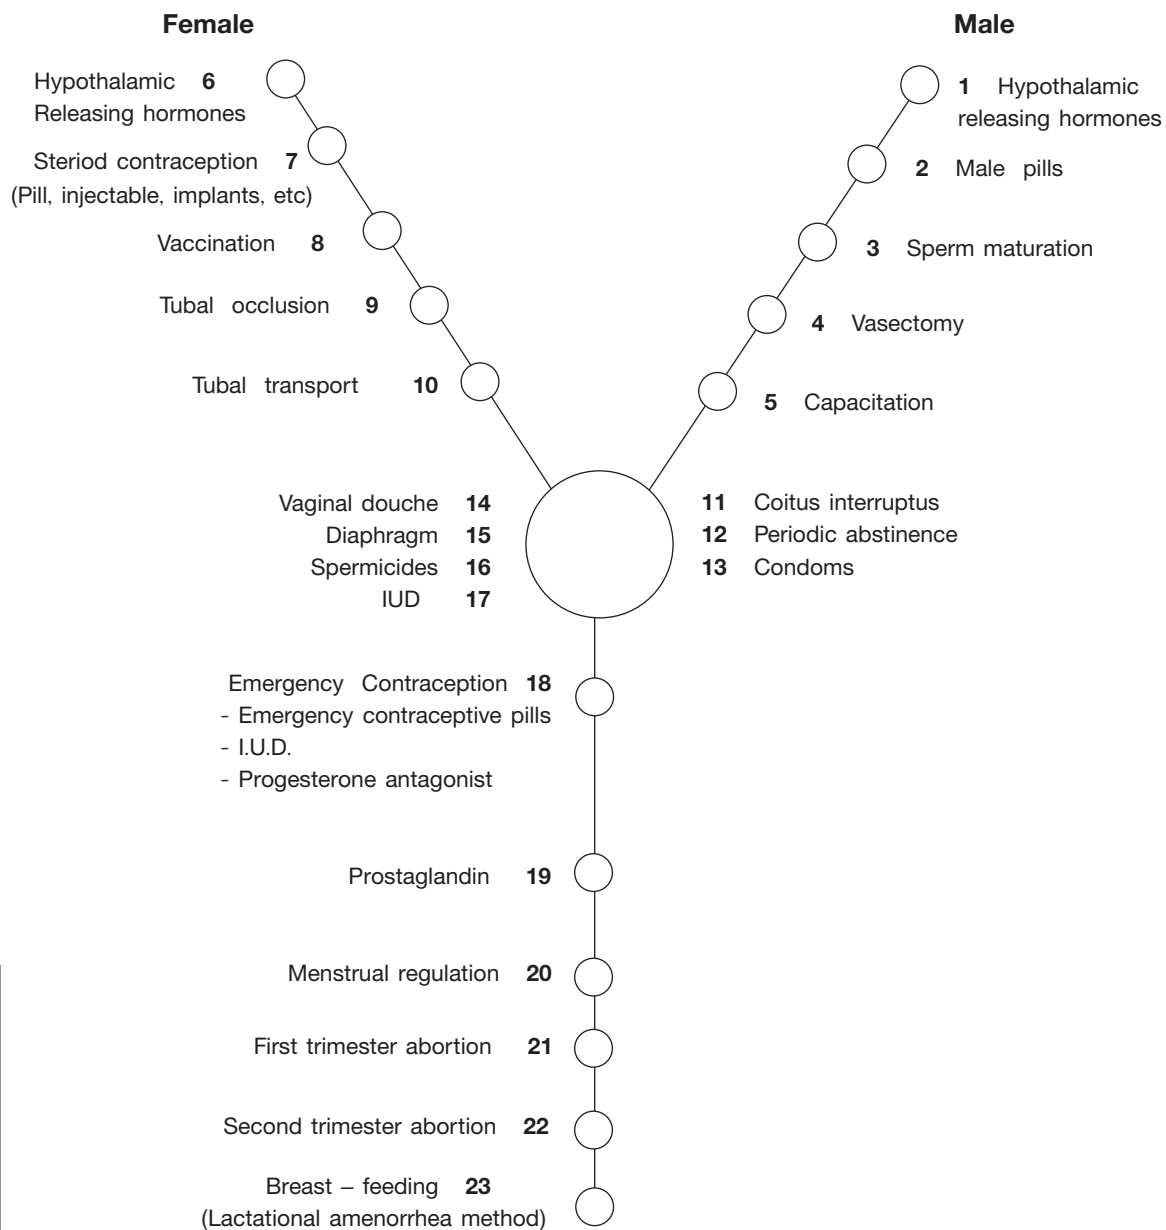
Female

Male

Hypothalamic 6
Releasing hormones

Steriod contraception 7
(Pill, injectable, implants, etc)

Vaccination 8

Tubal occlusion 9

Tubal transport 10

1 Hypothalamic releasing hormones

2 Male pills

3 Sperm maturation

4 Vasectomy

5 Capacitation

Vaginal douche 14
Diaphragm 15
Spermicides 16
IUD 17

11 Coitus interruptus
12 Periodic abstinence
13 Condoms

Emergency Contraception 18
- Emergency contraceptive pills
- I.U.D.
- Progesterone antagonist

Prostaglandin 19

Menstrual regulation 20

First trimester abortion 21

Second trimester abortion 22

Breast – feeding 23
(Lactational amenorrhea method)